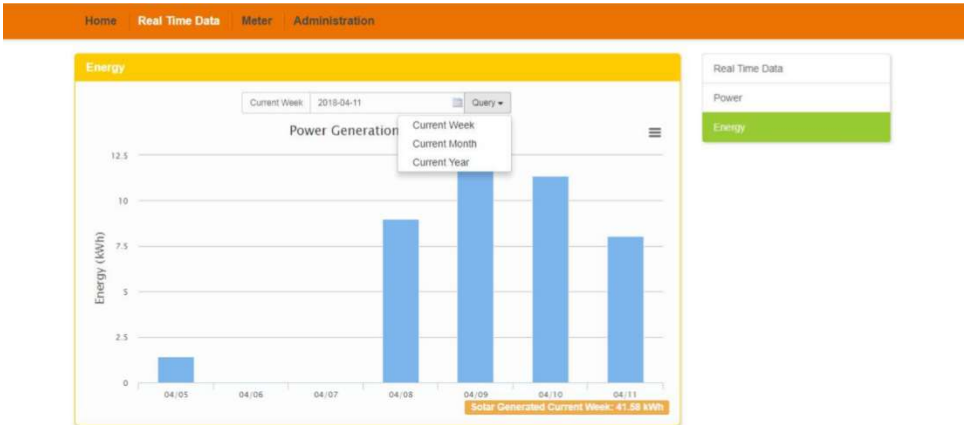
Home Real Time Data Meter Administration

Energy

Current Week 2018-04-11 Query ▾

Current Week
Current Month
Current Year

Power Generation

12.5
10
7.5
5
2.5
0

Energy (kWh)

04/05 04/06 04/07 04/08 04/09 04/10 04/11

Solar Generated Current Week: 41.58 kWh

Real Time Data
Power
Energy